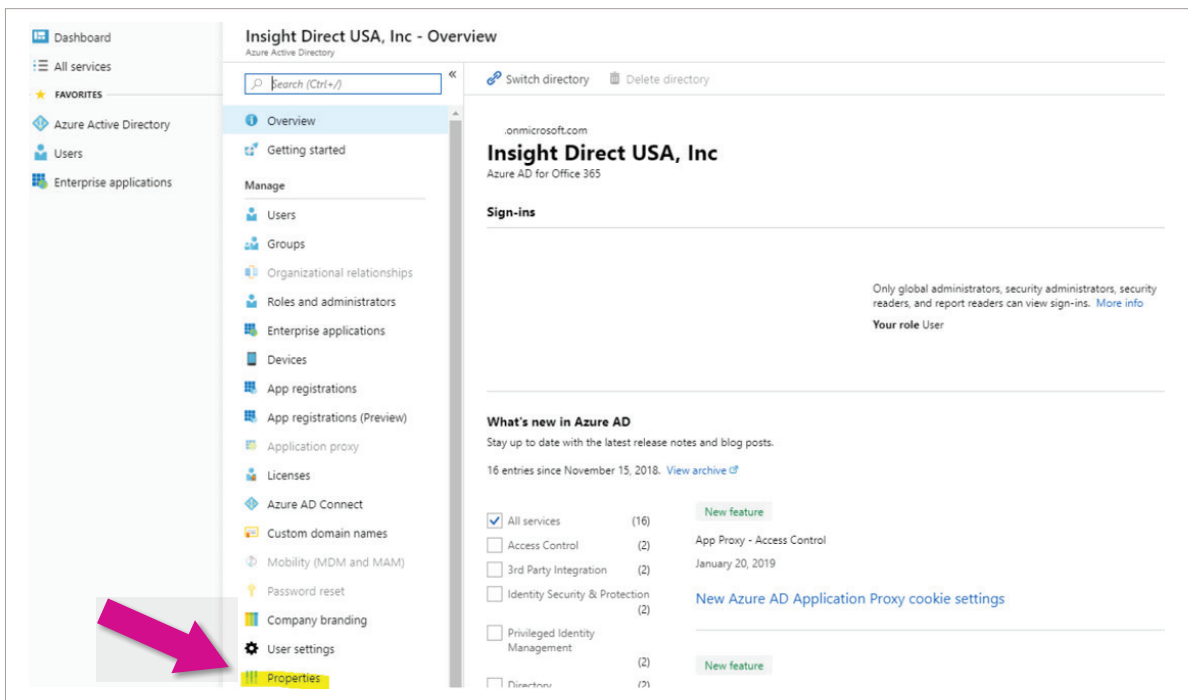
Dashboard
All services
FAVORITES
Azure Active Directory
Users
Enterprise applications

Insight Direct USA, Inc - Overview
Azure Active Directory

Search (Ctrl+/)
«
Overview
Getting started
Manage
Users
Groups
Organizational relationships
Roles and administrators
Enterprise applications
Devices
App registrations
App registrations (Preview)
Application proxy
Licenses
Azure AD Connect
Custom domain names
Mobility (MDM and MAM)
Password reset
Company branding
User settings
Properties

Switch directory
Delete directory

.onmicrosoft.com
Insight Direct USA, Inc
Azure AD for Office 365

Sign-ins

Only global administrators, security administrators, security readers, and report readers can view sign-ins. More info
Your role User

What's new in Azure AD
Stay up to date with the latest release notes and blog posts.
16 entries since November 15, 2018. View archive

All services (16)
Access Control (2)
3rd Party Integration (2)
Identity Security & Protection (2)
Privileged Identity Management (2)
Directory (2)

New feature
App Proxy - Access Control
January 20, 2019
New Azure AD Application Proxy cookie settings

New feature